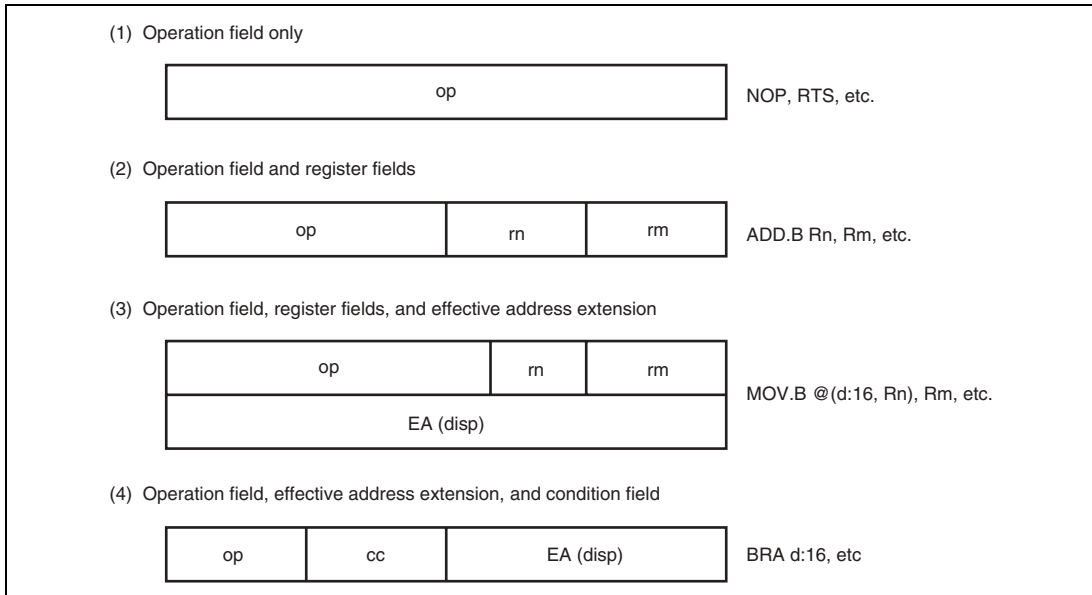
(1) Operation field only

op

NOP, RTS, etc.

(2) Operation field and register fields

op rn rm

ADD.B Rn, Rm, etc.

(3) Operation field, register fields, and effective address extension

op rn rm

EA (disp)

MOV.B @(d:16, Rn), Rm, etc.

(4) Operation field, effective address extension, and condition field

op cc EA (disp)

BRA d:16, etc